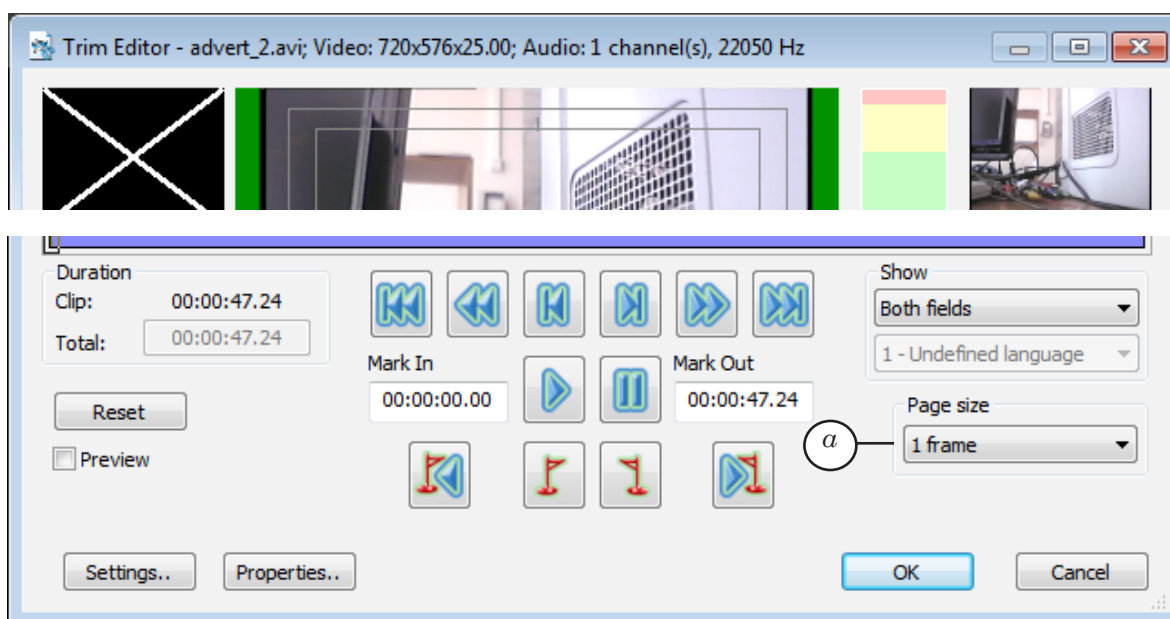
Trim Editor - advert_2.avi; Video: 720x576x25.00; Audio: 1 channel(s), 22050 Hz

Duration
Clip: 00:00:47.24
Total: 00:00:47.24

Reset

Preview

Mark In
00:00:00.00

Mark Out
00:00:47.24

Show
Both fields
1 - Undefined language

Page size
1 frame

$a$

Settings..
Properties..
OK
Cancel